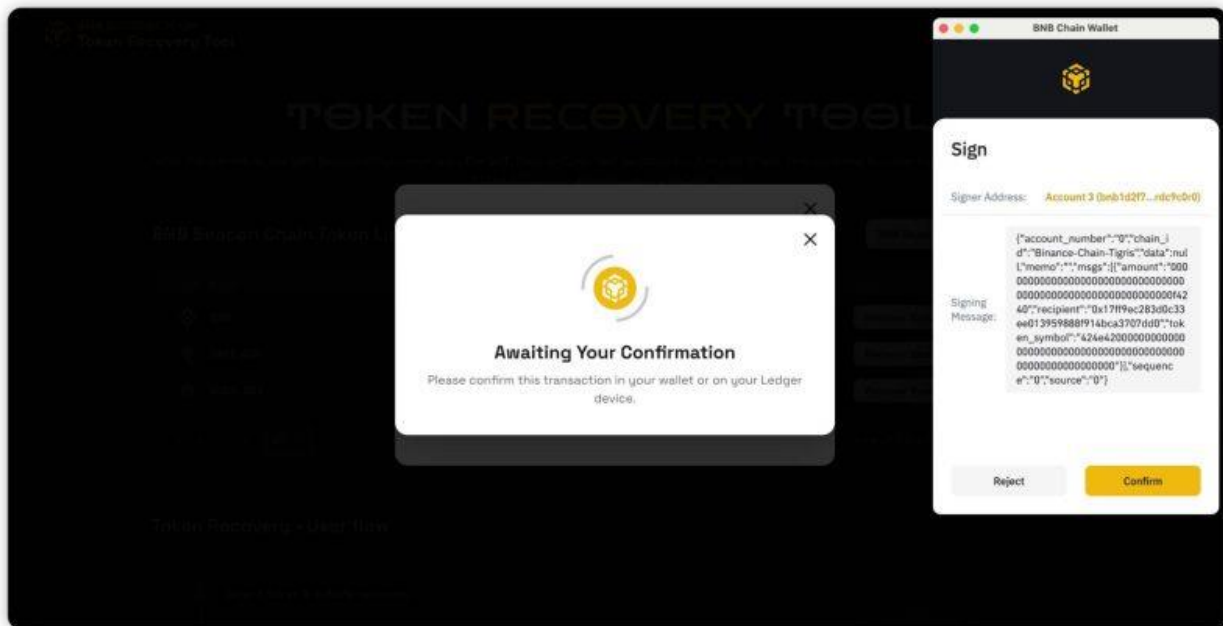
Token Recovery Tool

TOKEN RECOVERY TOOL

BNB Beacon Chain Token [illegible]

Awaiting Your Confirmation

Please confirm this transaction in your wallet or on your Ledger device.

Token Recovery - User flow

BNB Chain Wallet

Sign

Signer Address: Account 3 (bnb1d2f7...rdc9c0r0)

Signing Message: {"account_number":"0","chain_id":"Binance-Chain-Tigris","data":null,"memo":"","msgs":[{"amount":"000000000000000000000000000000000000000000000000000000000000f4240","recipient":"0x17ff9ec283d0c33ee013959888f914bca3707dd0","token_symbol":"424e4200000000000000000000000000000000000000000000000000000000000"}],"sequence":"0","source":"0"}

Reject

Confirm